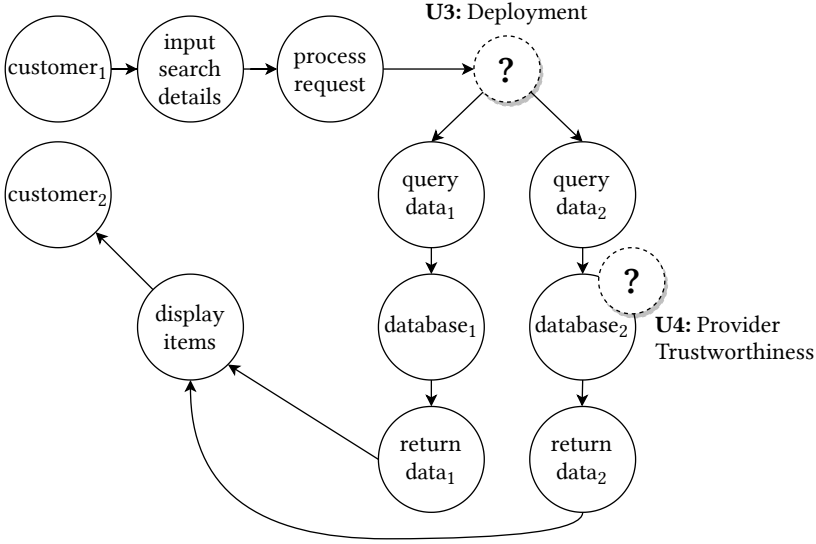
U3: Deployment

customer$_1$

input search details

process request

?

query data$_1$

query data$_2$

customer$_2$

display items

database$_1$

?

database$_2$

U4: Provider Trustworthiness

return data$_1$

return data$_2$